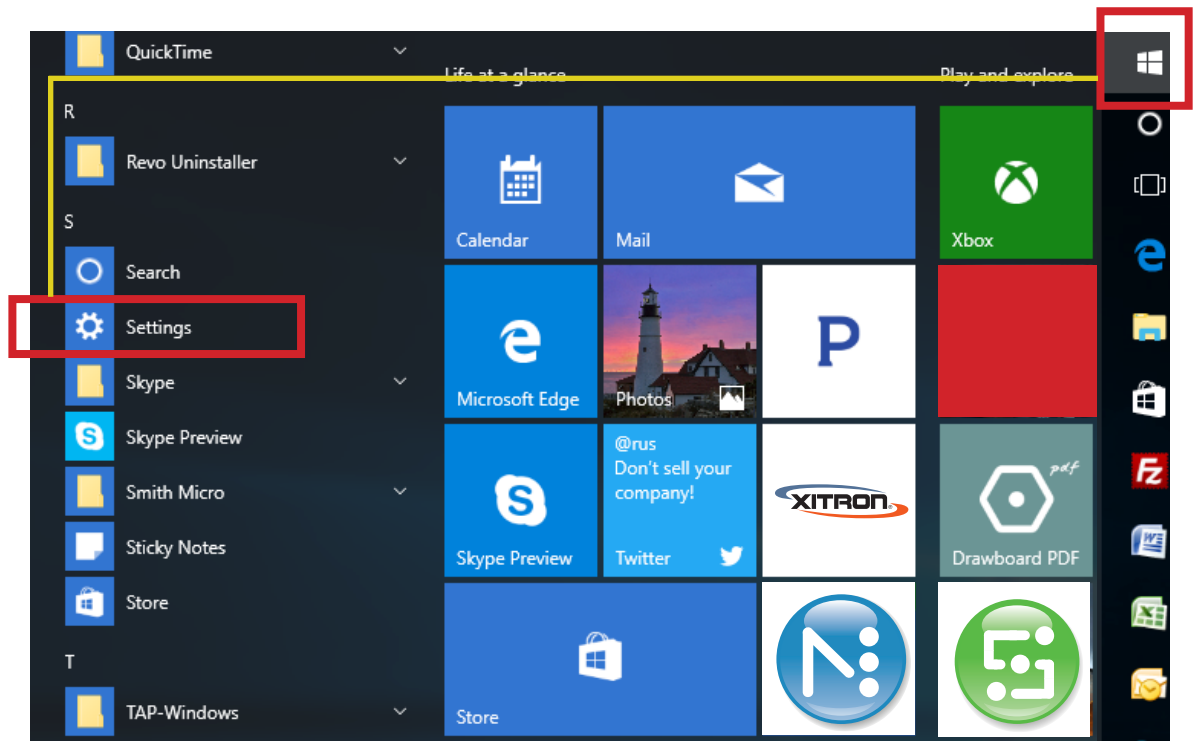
QuickTime

R

Revo Uninstaller

S

Search

Settings

Skype

Skype Preview

Smith Micro

Sticky Notes

Store

T

TAP-Windows

Life at a glance

Calendar

Mail

Microsoft Edge

Photos

P

Skype Preview

@rus
Don't sell your company!

Twitter

XITRON

Store

Play and explore

Xbox

Drawboard PDF

pdf